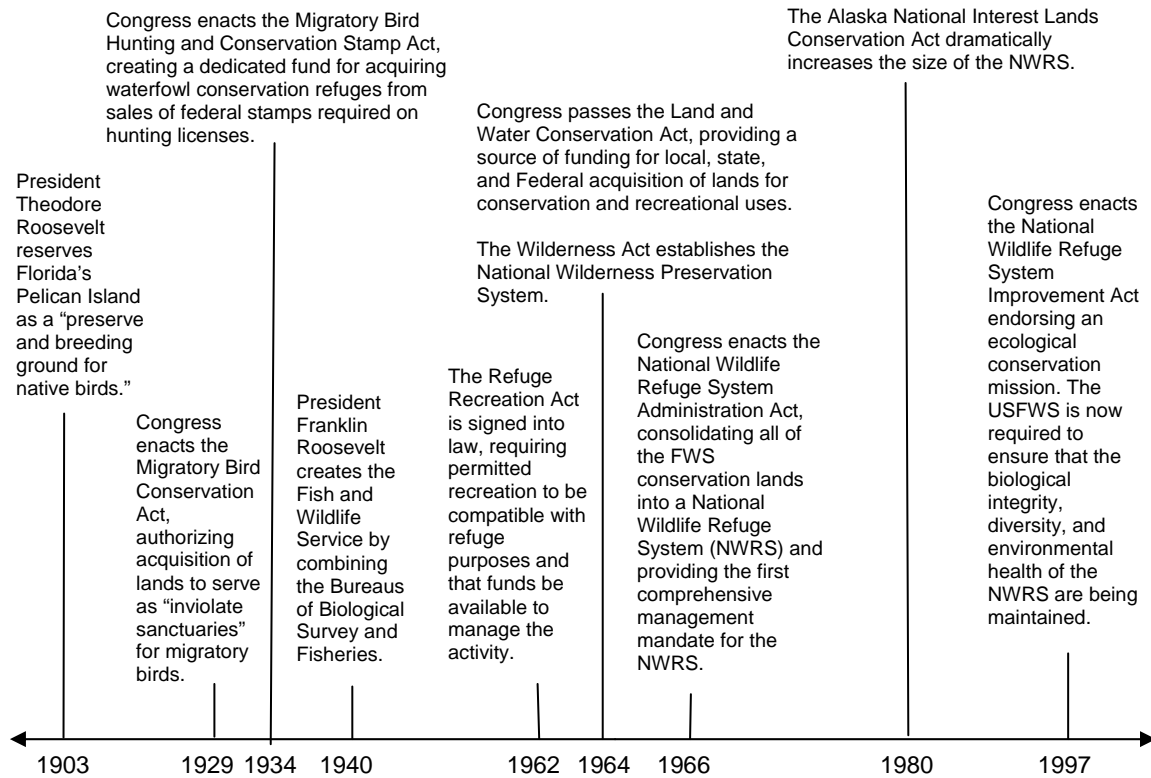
Congress enacts the Migratory Bird Hunting and Conservation Stamp Act, creating a dedicated fund for acquiring waterfowl conservation refuges from sales of federal stamps required on hunting licenses.

The Alaska National Interest Lands Conservation Act dramatically increases the size of the NWRS.

Congress passes the Land and Water Conservation Act, providing a source of funding for local, state, and Federal acquisition of lands for conservation and recreational uses.

The Wilderness Act establishes the National Wilderness Preservation System.

President Theodore Roosevelt reserves Florida's Pelican Island as a "preserve and breeding ground for native birds."

Congress enacts the Migratory Bird Conservation Act, authorizing acquisition of lands to serve as "inviolate sanctuaries" for migratory birds.

President Franklin Roosevelt creates the Fish and Wildlife Service by combining the Bureaus of Biological Survey and Fisheries.

The Refuge Recreation Act is signed into law, requiring permitted recreation to be compatible with refuge purposes and that funds be available to manage the activity.

Congress enacts the National Wildlife Refuge System Administration Act, consolidating all of the FWS conservation lands into a National Wildlife Refuge System (NWRS) and providing the first comprehensive management mandate for the NWRS.

Congress enacts the National Wildlife Refuge System Improvement Act endorsing an ecological conservation mission. The USFWS is now required to ensure that the biological integrity, diversity, and environmental health of the NWRS are being maintained.

1903 1929 1934 1940 1962 1964 1966 1980 1997